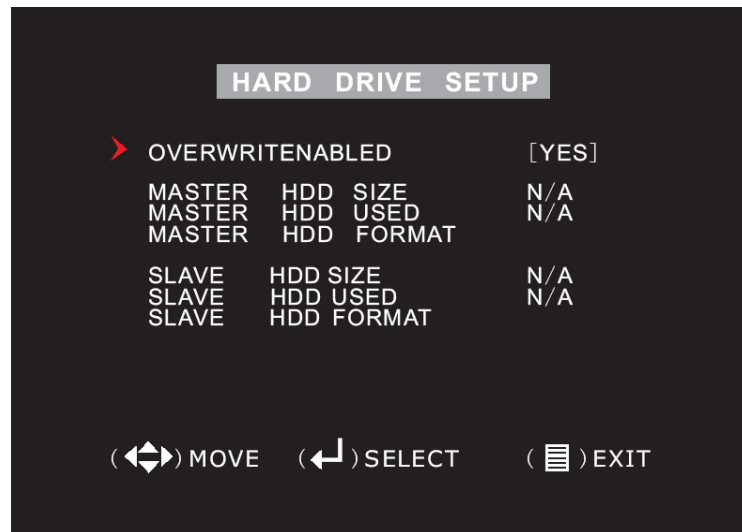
HARD DRIVE SETUP

OVERWRITENABLED [YES]

| | | |
|---|---|---|
| MASTER | HDD SIZE | N/A |
| MASTER | HDD USED | N/A |
| MASTER | HDD FORMAT | |
| SLAVE | HDD SIZE | N/A |
| SLAVE | HDD USED | N/A |
| SLAVE | HDD FORMAT | |

( ) MOVE ( ) SELECT ( ) EXIT